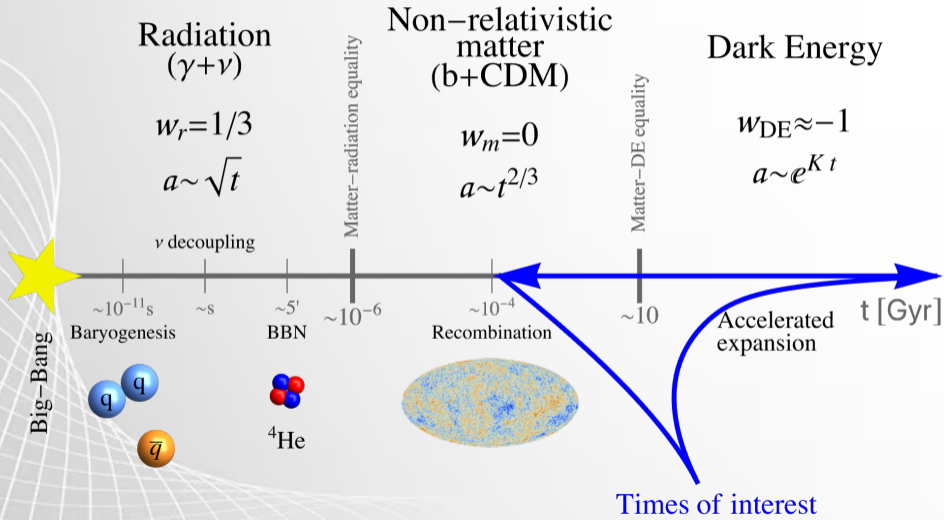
Radiation
$(\gamma+\nu)$

$w_r=1/3$

$a\sim\sqrt{t}$

Matter−radiation equality

Non−relativistic matter
(b+CDM)

$w_m=0$

$a\sim t^{2/3}$

Matter−DE equality

Dark Energy

$w_{\mathrm{DE}}\approx-1$

$a\sim e^{K\,t}$

$\nu$ decoupling

Big−Bang

$\sim10^{-11}$s
Baryogenesis

$\sim$s

$\sim5'$
BBN

$\sim10^{-6}$

$\sim10^{-4}$
Recombination

$\sim10$

t [Gyr]

Accelerated expansion

q

q

$\bar{q}$

$^4$He

Times of interest